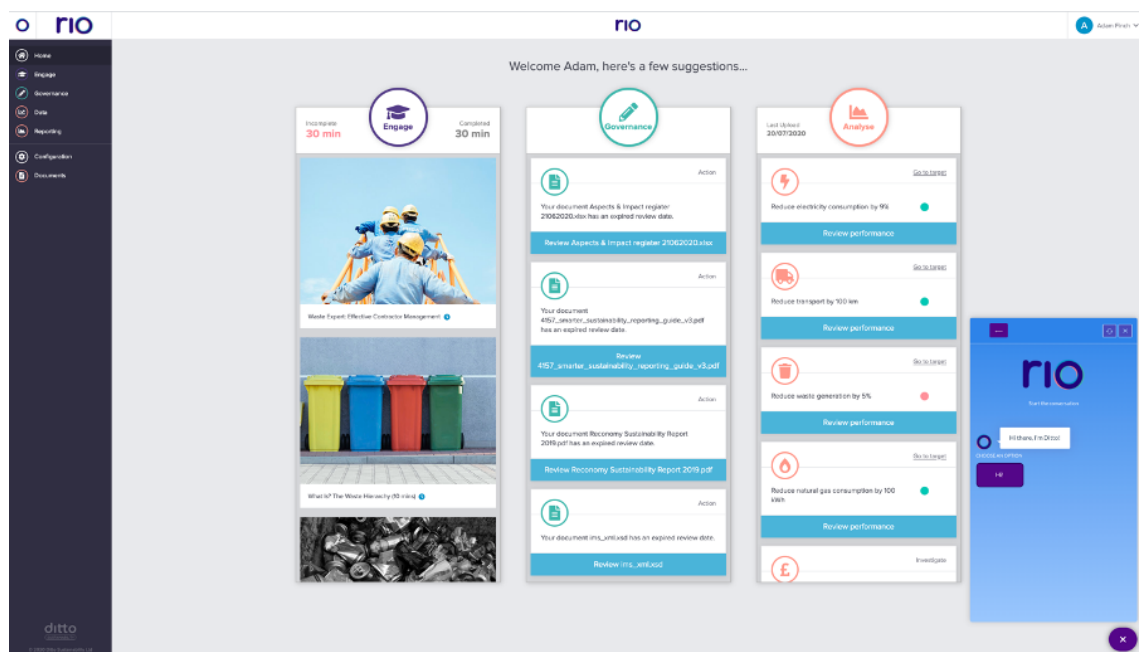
rio

rio

A Adam Finch

Home
Engage
Governance
Data
Reporting
Configuration
Documents

Welcome Adam, here's a few suggestions...

Incomplete
30 min

Engage

Completed
30 min

Waste Expert: Effective Contractor Management

What Is? The Waste Hierarchy (10 mins)

Governance

Action
Your document Aspects & Impact register 21062020.xlsx has an expired review date.
Review Aspects & Impact register 21062020.xlsx

Action
Your document 4157_smarter_sustainability_reporting_guide_v3.pdf has an expired review date.
Review 4157_smarter_sustainability_reporting_guide_v3.pdf

Action
Your document Reconomy Sustainability Report 2019.pdf has an expired review date.
Review Reconomy Sustainability Report 2019.pdf

Action
Your document ims_xml.xsd has an expired review date.
Review ims_xml.xsd

Last Upload
20/07/2020

Analyse

Go to target
Reduce electricity consumption by 9%
Review performance

Go to target
Reduce transport by 100 km
Review performance

Go to target
Reduce waste generation by 5%
Review performance

Go to target
Reduce natural gas consumption by 100 kWh
Review performance

Investigate

rio
Start the conversation
Hi there, I'm Ditto!
CHOOSE AN OPTION
Hi!

ditto